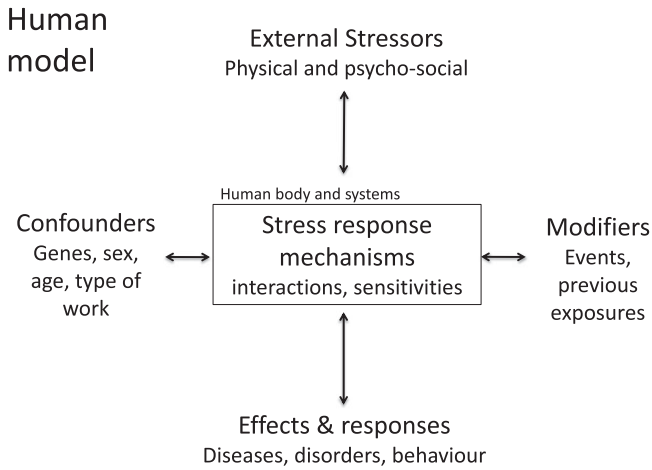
Human model

External Stressors
Physical and psycho-social

Human body and systems

Confounders
Genes, sex, age, type of work

Stress response mechanisms
interactions, sensitivities

Modifiers
Events, previous exposures

Effects & responses
Diseases, disorders, behaviour